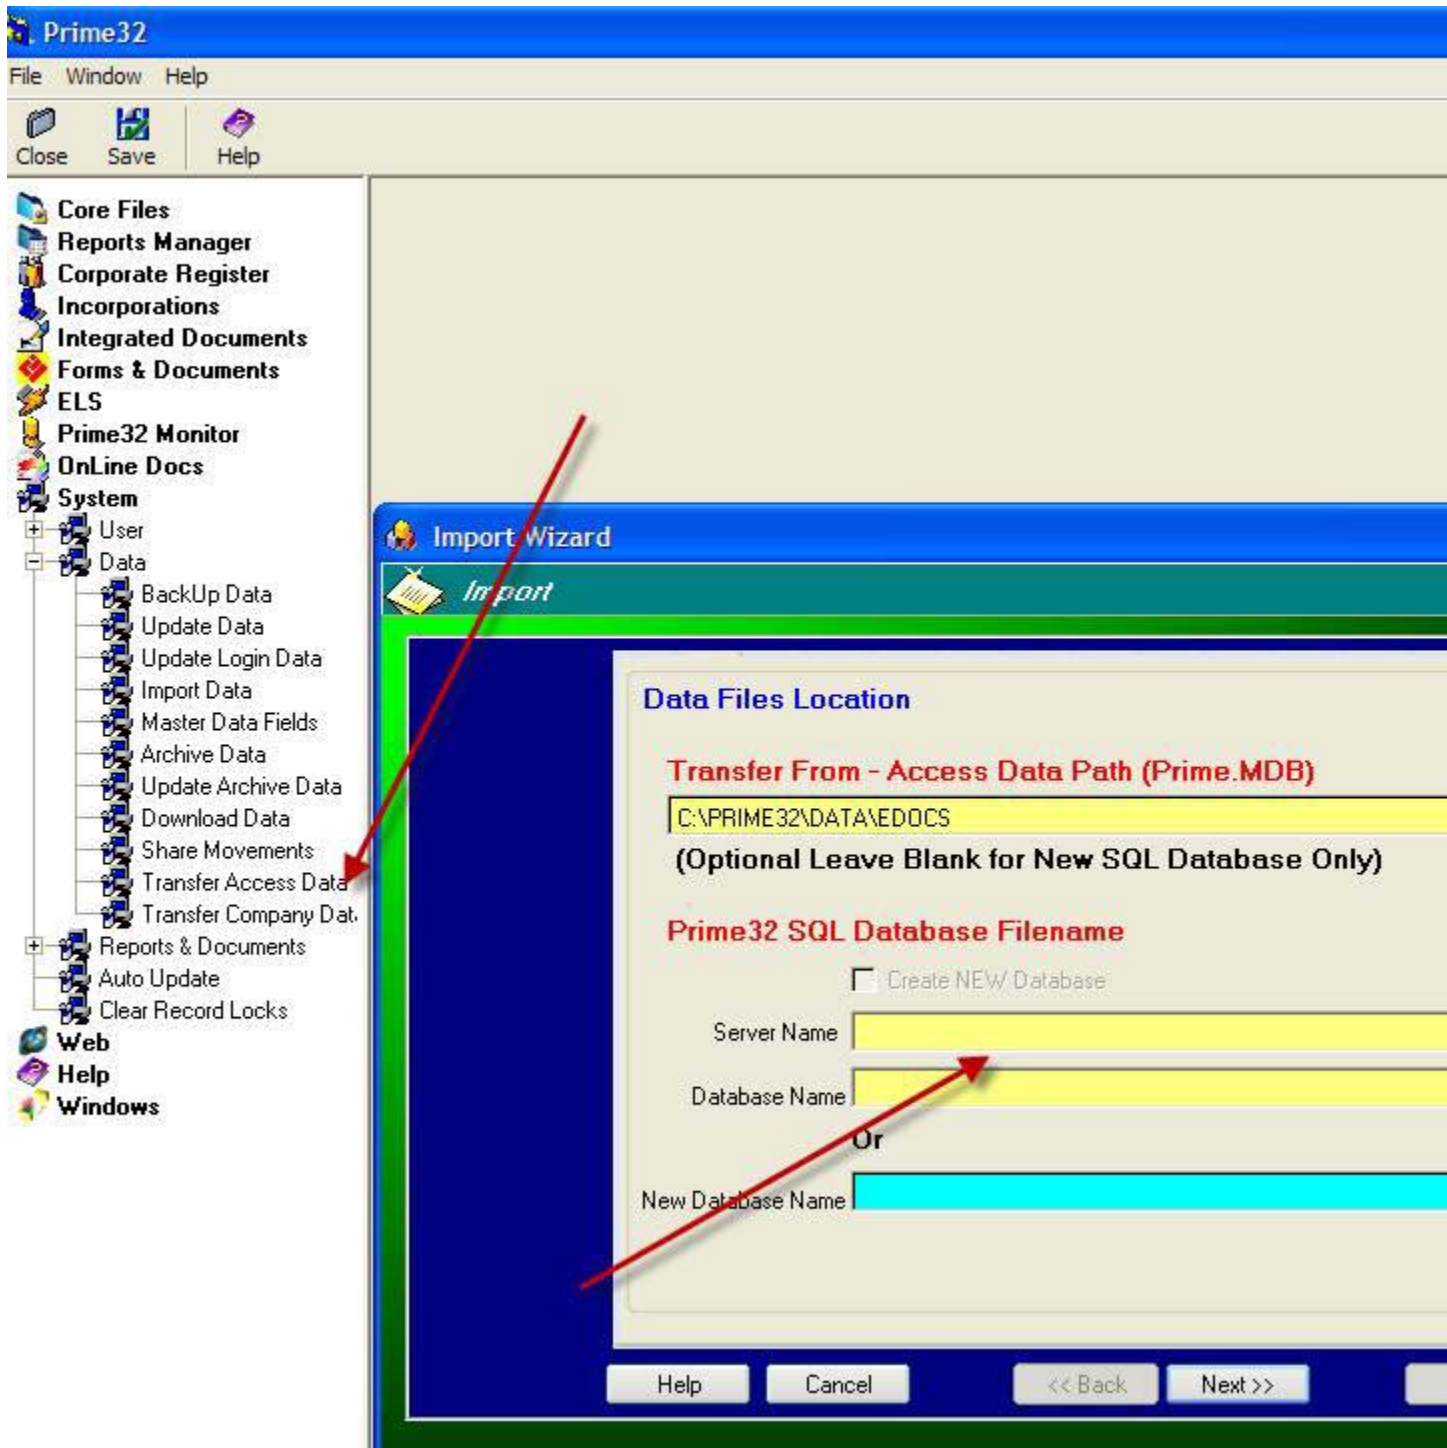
Prime32
File Window Help
Close Save Help

Core Files
Reports Manager
Corporate Register
Incorporations
Integrated Documents
Forms & Documents
ELS
Prime32 Monitor
OnLine Docs
System
User
Data
BackUp Data
Update Data
Update Login Data
Import Data
Master Data Fields
Archive Data
Update Archive Data
Download Data
Share Movements
Transfer Access Data
Transfer Company Dat
Reports & Documents
Auto Update
Clear Record Locks
Web
Help
Windows

Import Wizard
Import

Data Files Location

Transfer From - Access Data Path (Prime.MDB)
C:\PRIME32\DATA\EDOCS
(Optional Leave Blank for New SQL Database Only)

Prime32 SQL Database Filename
Create NEW Database
Server Name
Database Name
Or
New Database Name

Help Cancel << Back Next >>